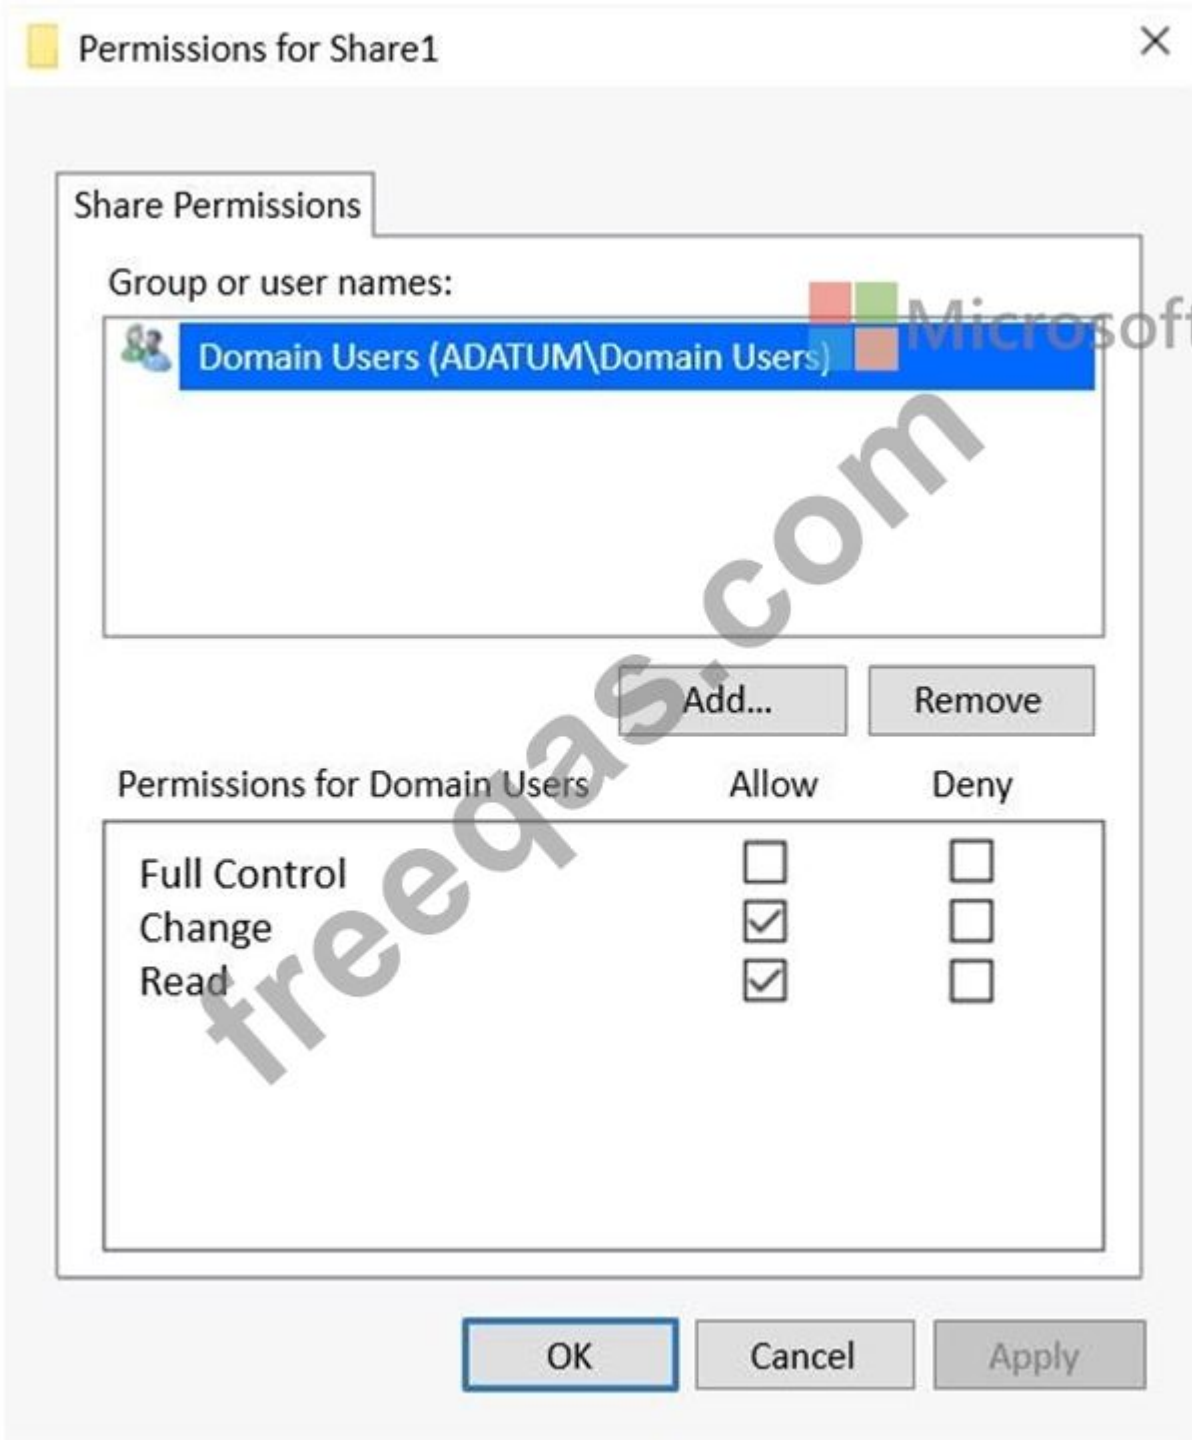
Permissions for Share1

×

Share Permissions

Group or user names:

Domain Users (ADATUM\Domain Users)

Microsoft

freeqas.com

Add...

Remove

| Permissions for Domain Users | Allow | Deny |
|---|---|---|
| Full Control | ☐ | ☐ |
| Change | ☑ | ☐ |
| Read | ☑ | ☐ |

OK

Cancel

Apply